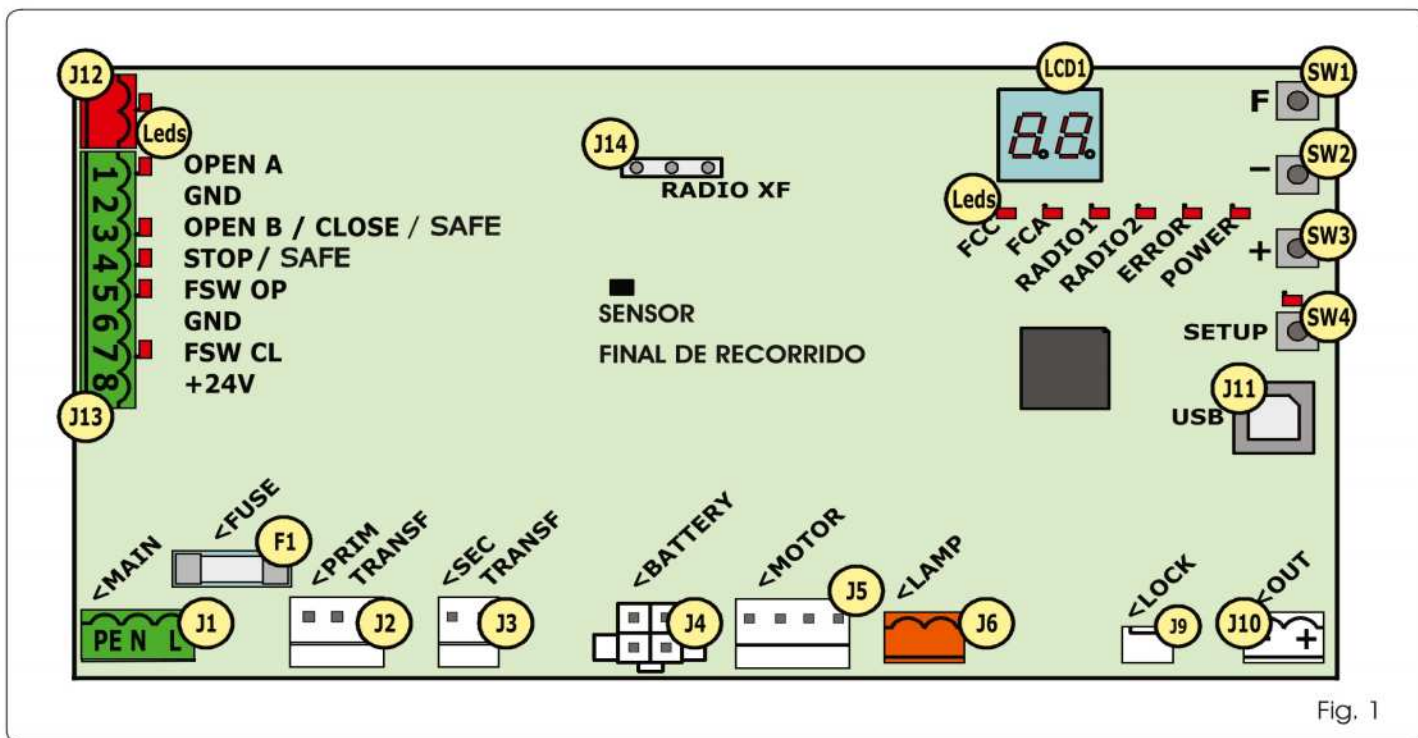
J12
Leds
1 OPEN A
2 GND
3 OPEN B / CLOSE / SAFE
4 STOP / SAFE
5 FSW OP
6 GND
7 FSW CL
8 +24V
J13

J14
RADIO XF

SENSOR
FINAL DE RECORRIDO

LCD1
Leds
FCC FCA RADIO1 RADIO2 ERROR POWER

SW1 F
SW2 –
SW3 +
SW4 SETUP

J11 USB

<MAIN
PE N L
J1
<FUSE
F1
<PRIM TRANSF
J2
<SEC TRANSF
J3
<BATTERY
J4
<MOTOR
J5
<LAMP
J6
<LOCK
J9
<OUT
J10
+

Fig. 1